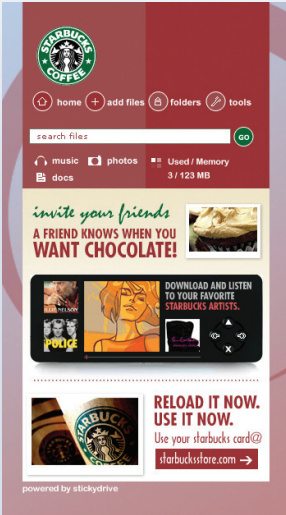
STARBUCKS COFFEE

home add files folders tools

search files GO

music photos Used / Memory 3 / 123 MB

docs

invite your friends
A FRIEND KNOWS WHEN YOU WANT CHOCOLATE!

DOWNLOAD AND LISTEN TO YOUR FAVORITE STARBUCKS ARTISTS.

POLICE

RELOAD IT NOW. USE IT NOW.
Use your starbucks card@
starbucksstore.com

powered by stickydrive